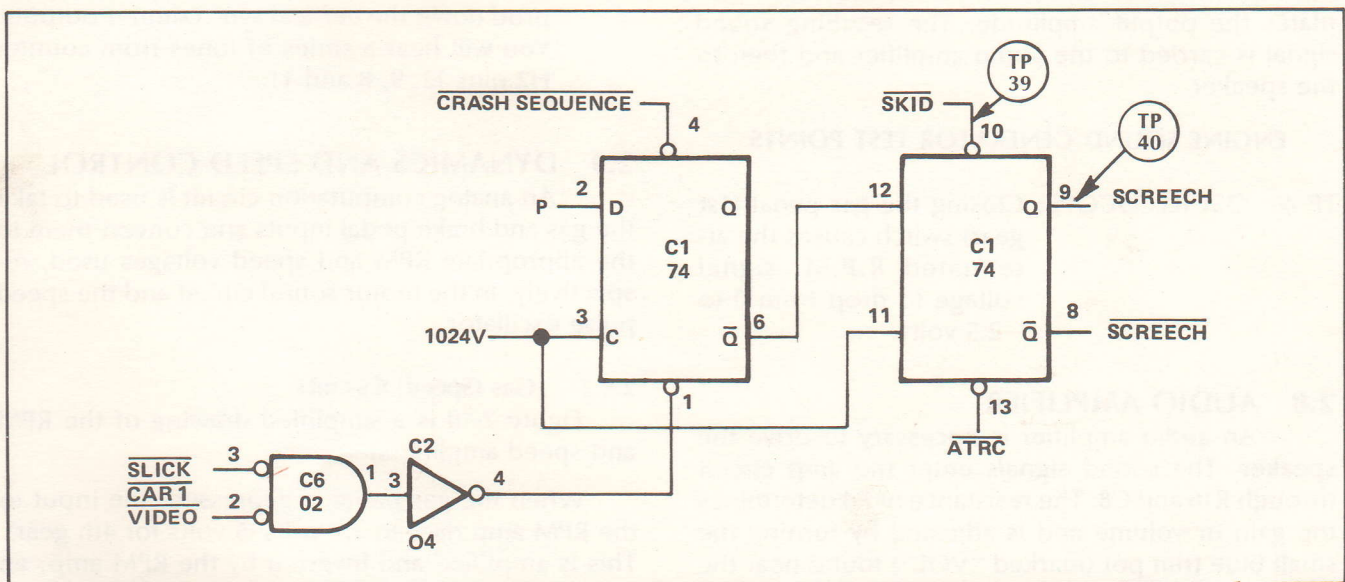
$\overline{CRASH\ SEQUENCE}$
4
2
P
D
Q
C1
74
3
1024V
C
$\overline{Q}$
6
1
TP 39
$\overline{SKID}$
10
TP 40
12
9
SCREECH
Q
C1
74
11
$\overline{Q}$
8
$\overline{SCREECH}$
13
ATRC
$\overline{SLICK}$
3
$\overline{CAR\ 1}$
VIDEO
2
C6
02
1
C2
3
4
04